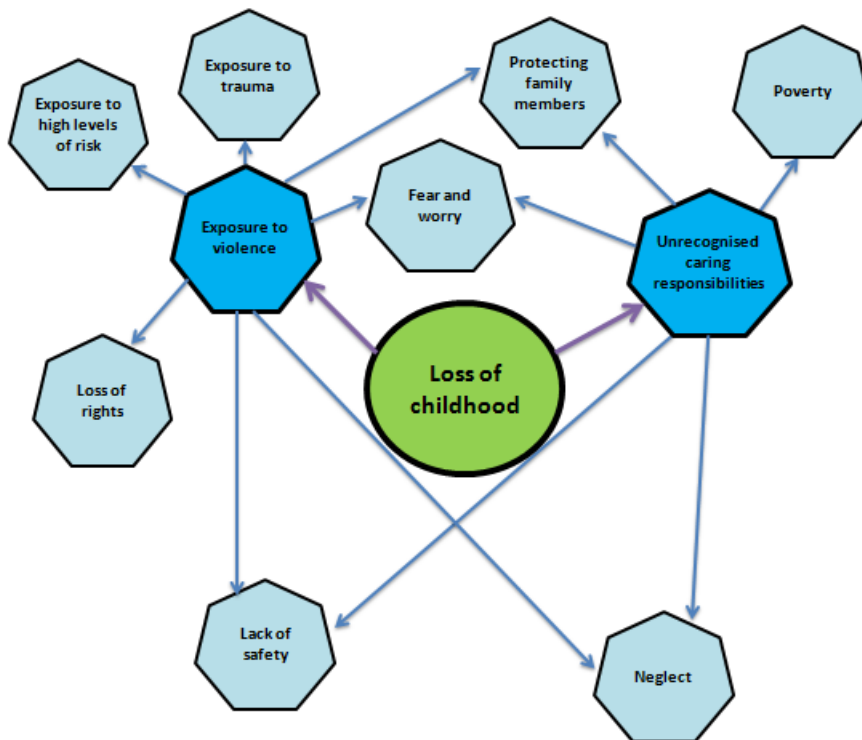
Exposure to trauma

Protecting family members

Poverty

Exposure to high levels of risk

Exposure to violence

Fear and worry

Unrecognised caring responsibilities

Loss of childhood

Loss of rights

Lack of safety

Neglect